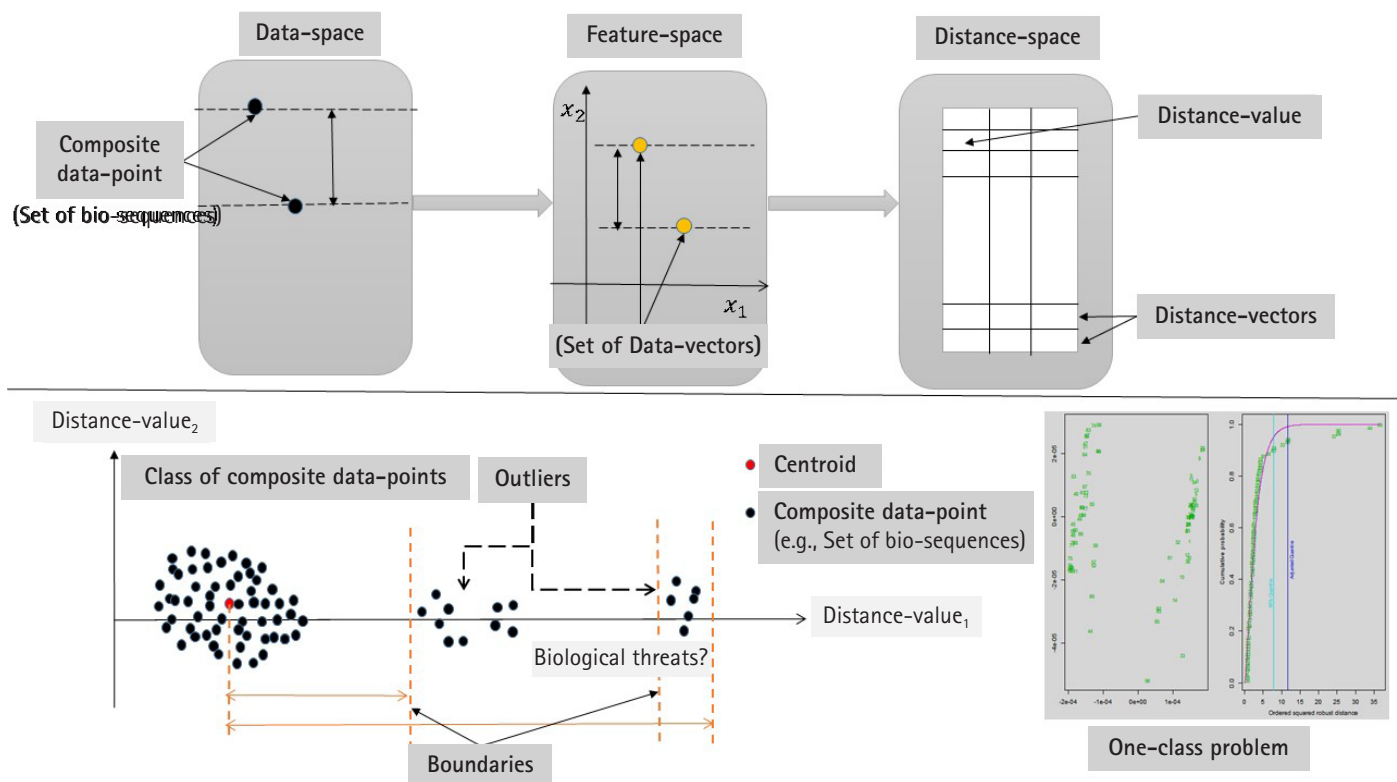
Data-space

Feature-space

Distance-space

Composite data-point

(Set of bio-sequences)

$x_2$

$x_1$

(Set of Data-vectors)

Distance-value

Distance-vectors

Distance-value$_2$

Class of composite data-points

Outliers

Centroid

Composite data-point (e.g., Set of bio-sequences)

Distance-value$_1$

Biological threats?

Boundaries

One-class problem

Cumulative probability

Ordered squared robust distance

Adjusted Quantile